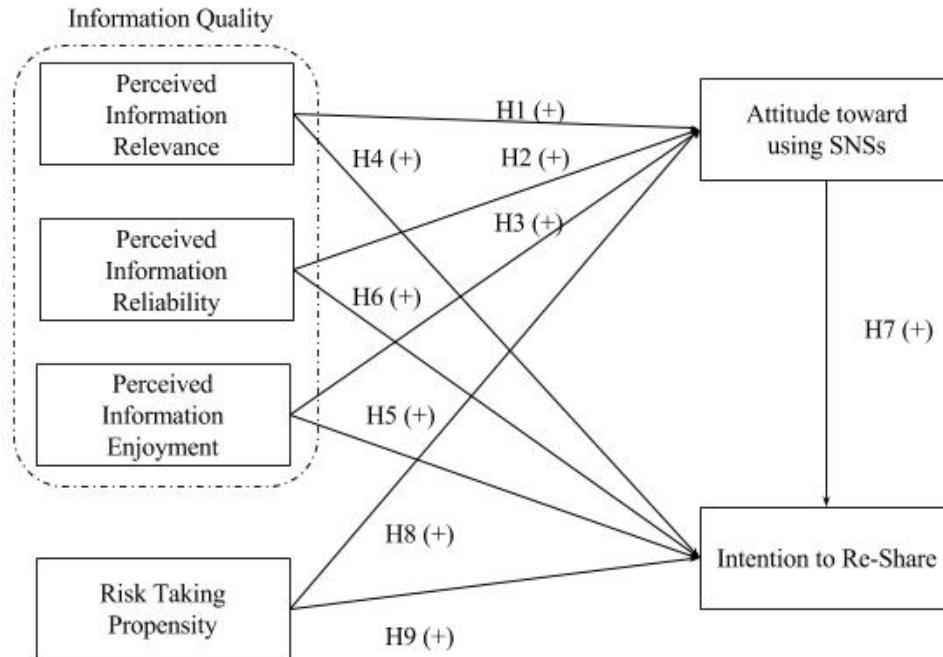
Information Quality

Perceived Information Relevance

Perceived Information Reliability

Perceived Information Enjoyment

Risk Taking Propensity

H1 (+)

H4 (+)

H2 (+)

H3 (+)

H6 (+)

H5 (+)

H8 (+)

H9 (+)

Attitude toward using SNSs

H7 (+)

Intention to Re-Share